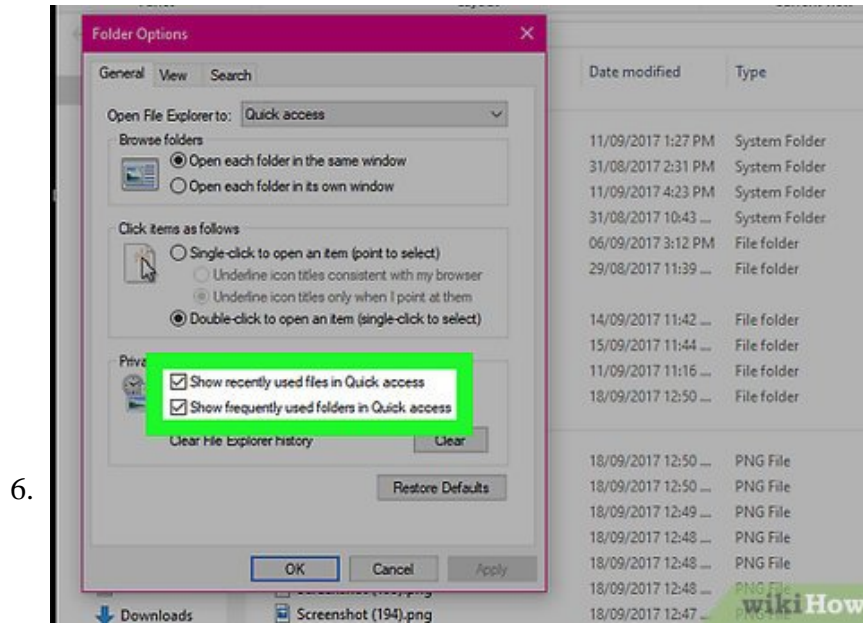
6.

Folder Options

General View Search

Open File Explorer to: Quick access

Browse folders

Open each folder in the same window

Open each folder in its own window

Click items as follows

Single-click to open an item (point to select)

Underline icon titles consistent with my browser

Underline icon titles only when I point at them

Double-click to open an item (single-click to select)

Priva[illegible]

Show recently used files in Quick access

Show frequently used folders in Quick access

Clear File Explorer history

Clear

Restore Defaults

OK Cancel Apply

| Date modified | Type |
|---|---|
| 11/09/2017 1:27 PM | System Folder |
| 31/08/2017 2:31 PM | System Folder |
| 11/09/2017 4:23 PM | System Folder |
| 31/08/2017 10:43 ... | System Folder |
| 06/09/2017 3:12 PM | File folder |
| 29/08/2017 11:39 ... | File folder |
| 14/09/2017 11:42 ... | File folder |
| 15/09/2017 11:44 ... | File folder |
| 11/09/2017 11:16 ... | File folder |
| 18/09/2017 12:50 ... | File folder |
| 18/09/2017 12:50 ... | PNG File |
| 18/09/2017 12:50 ... | PNG File |
| 18/09/2017 12:49 ... | PNG File |
| 18/09/2017 12:48 ... | PNG File |
| 18/09/2017 12:48 ... | PNG File |
| 18/09/2017 12:48 ... | PNG File |
| 18/09/2017 12:47 ... | |

Downloads

Screenshot (194).png

wikiHow